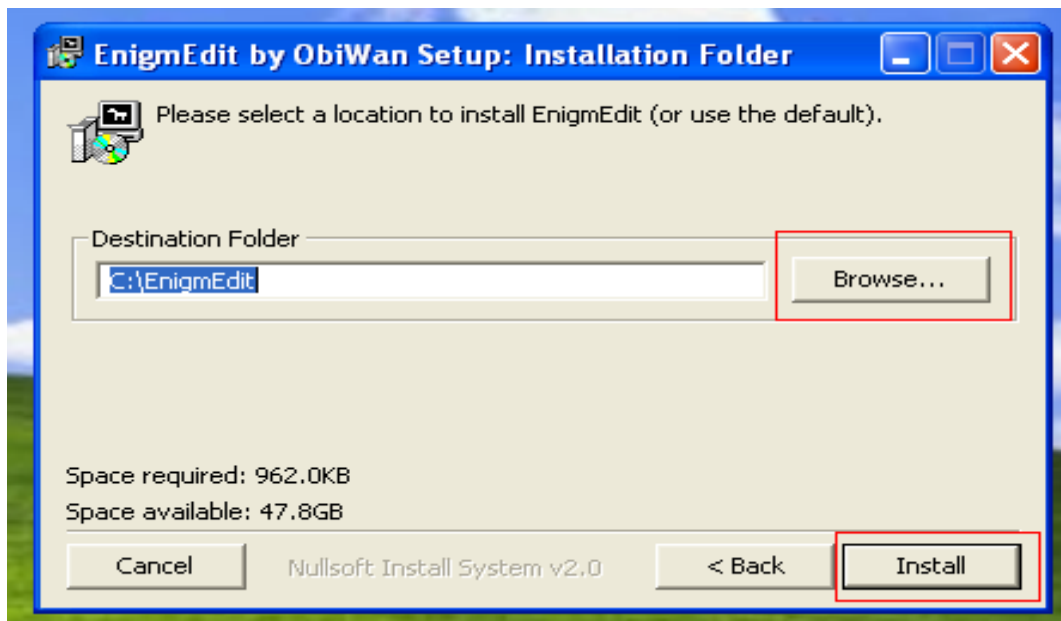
EnigmEdit by ObiWan Setup: Installation Folder

Please select a location to install EnigmEdit (or use the default).

Destination Folder

C:\EnigmEdit

Browse...

Space required: 962.0KB

Space available: 47.8GB

Cancel

Nullsoft Install System v2.0

< Back

Install